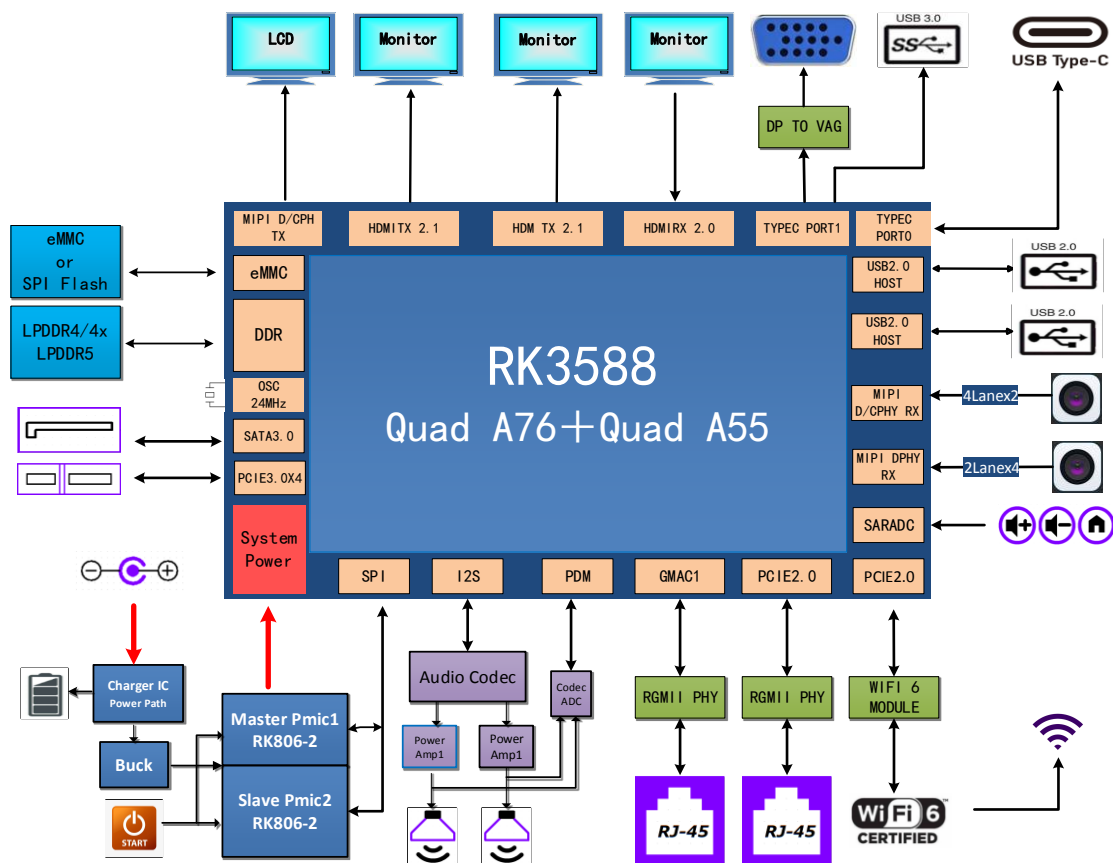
LCD
Monitor
Monitor
Monitor
USB 3.0
USB Type-C
DP TO VAG
MIPI D/CPH TX
HDMITX 2.1
HDM TX 2.1
HDMIRX 2.0
TYPEC PORT1
TYPEC PORTO
eMMC or SPI Flash
eMMC
USB2.0 HOST
USB 2.0
LPDDR4/4x LPDDR5
DDR
USB2.0 HOST
USB 2.0
RK3588
Quad A76+Quad A55
OSC 24MHz
MIPI D/CPHY RX
4Lanex2
SATA3.0
PCIE3.0X4
MIPI DPHY RX
2Lanex4
System Power
SARADC
SPI
I2S
PDM
GMAC1
PCIE2.0
PCIE2.0
Charger IC Power Path
Master Pmic1 RK806-2
Audio Codec
Codec ADC
RGMII PHY
RGMII PHY
WIFI 6 MODULE
Buck
Power Amp1
Power Amp1
Slave Pmic2 RK806-2
START
RJ-45
RJ-45
WiFi 6 CERTIFIED